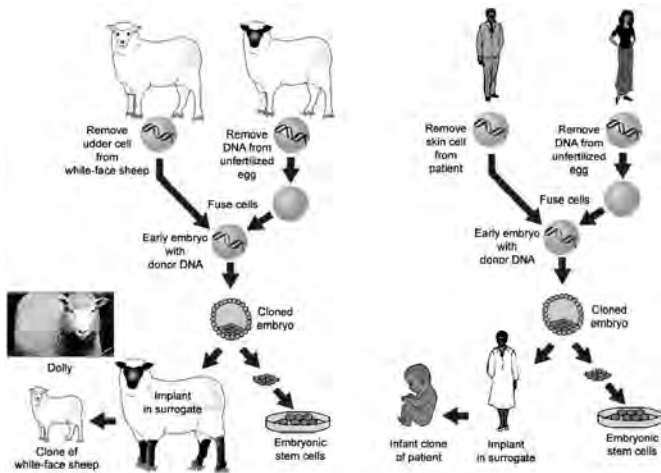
Remove udder cell from white-face sheep

Remove DNA from unfertilized egg

Fuse cells

Early embryo with donor DNA

Cloned embryo

Dolly

Implant in surrogate

Embryonic stem cells

Clone of white-face sheep

Remove skin cell from patient

Remove DNA from unfertilized egg

Fuse cells

Early embryo with donor DNA

Cloned embryo

Infant clone of patient

Implant in surrogate

Embryonic stem cells